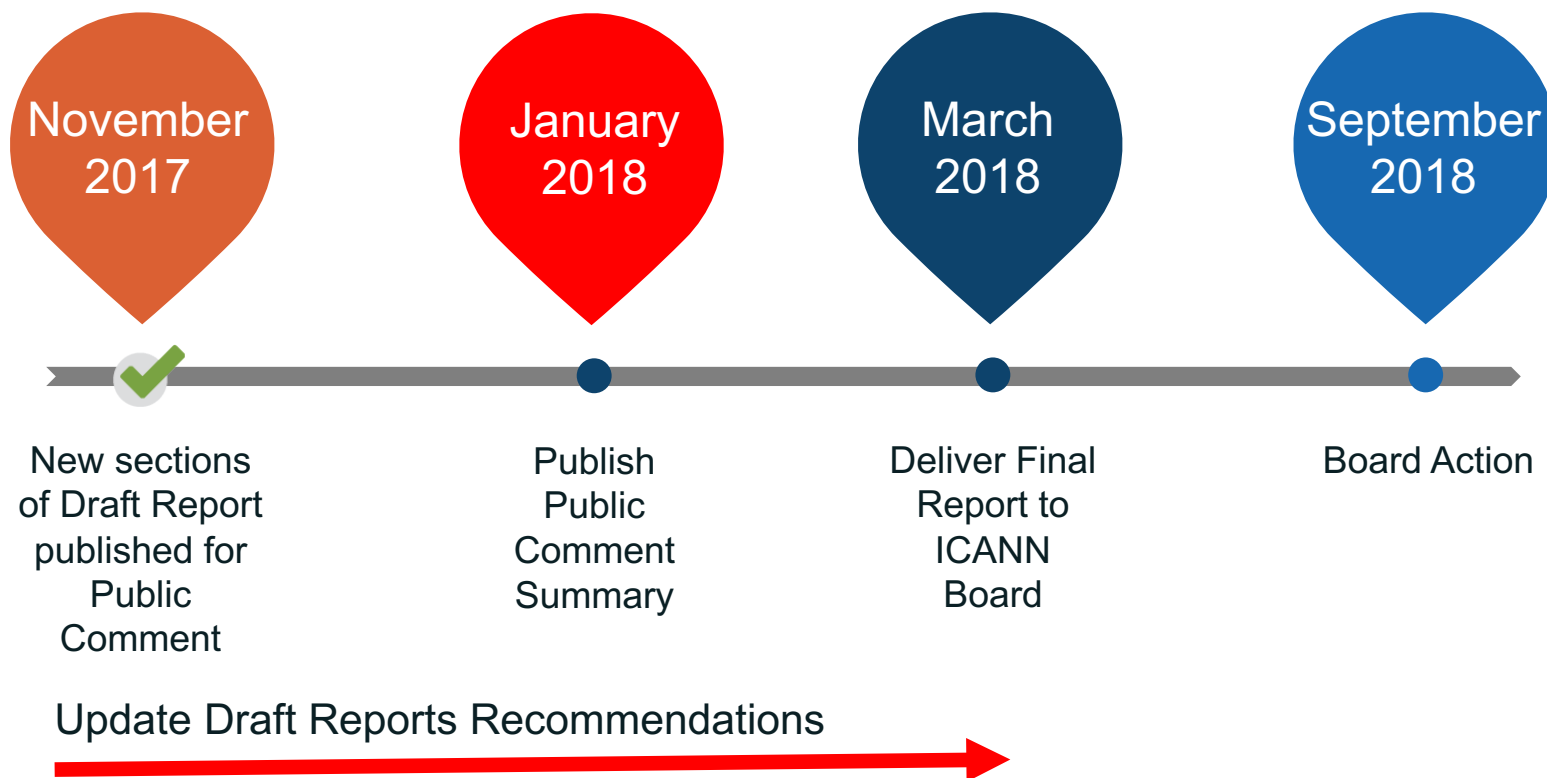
November 2017

January 2018

March 2018

September 2018

New sections of Draft Report published for Public Comment

Publish Public Comment Summary

Deliver Final Report to ICANN Board

Board Action

Update Draft Reports Recommendations